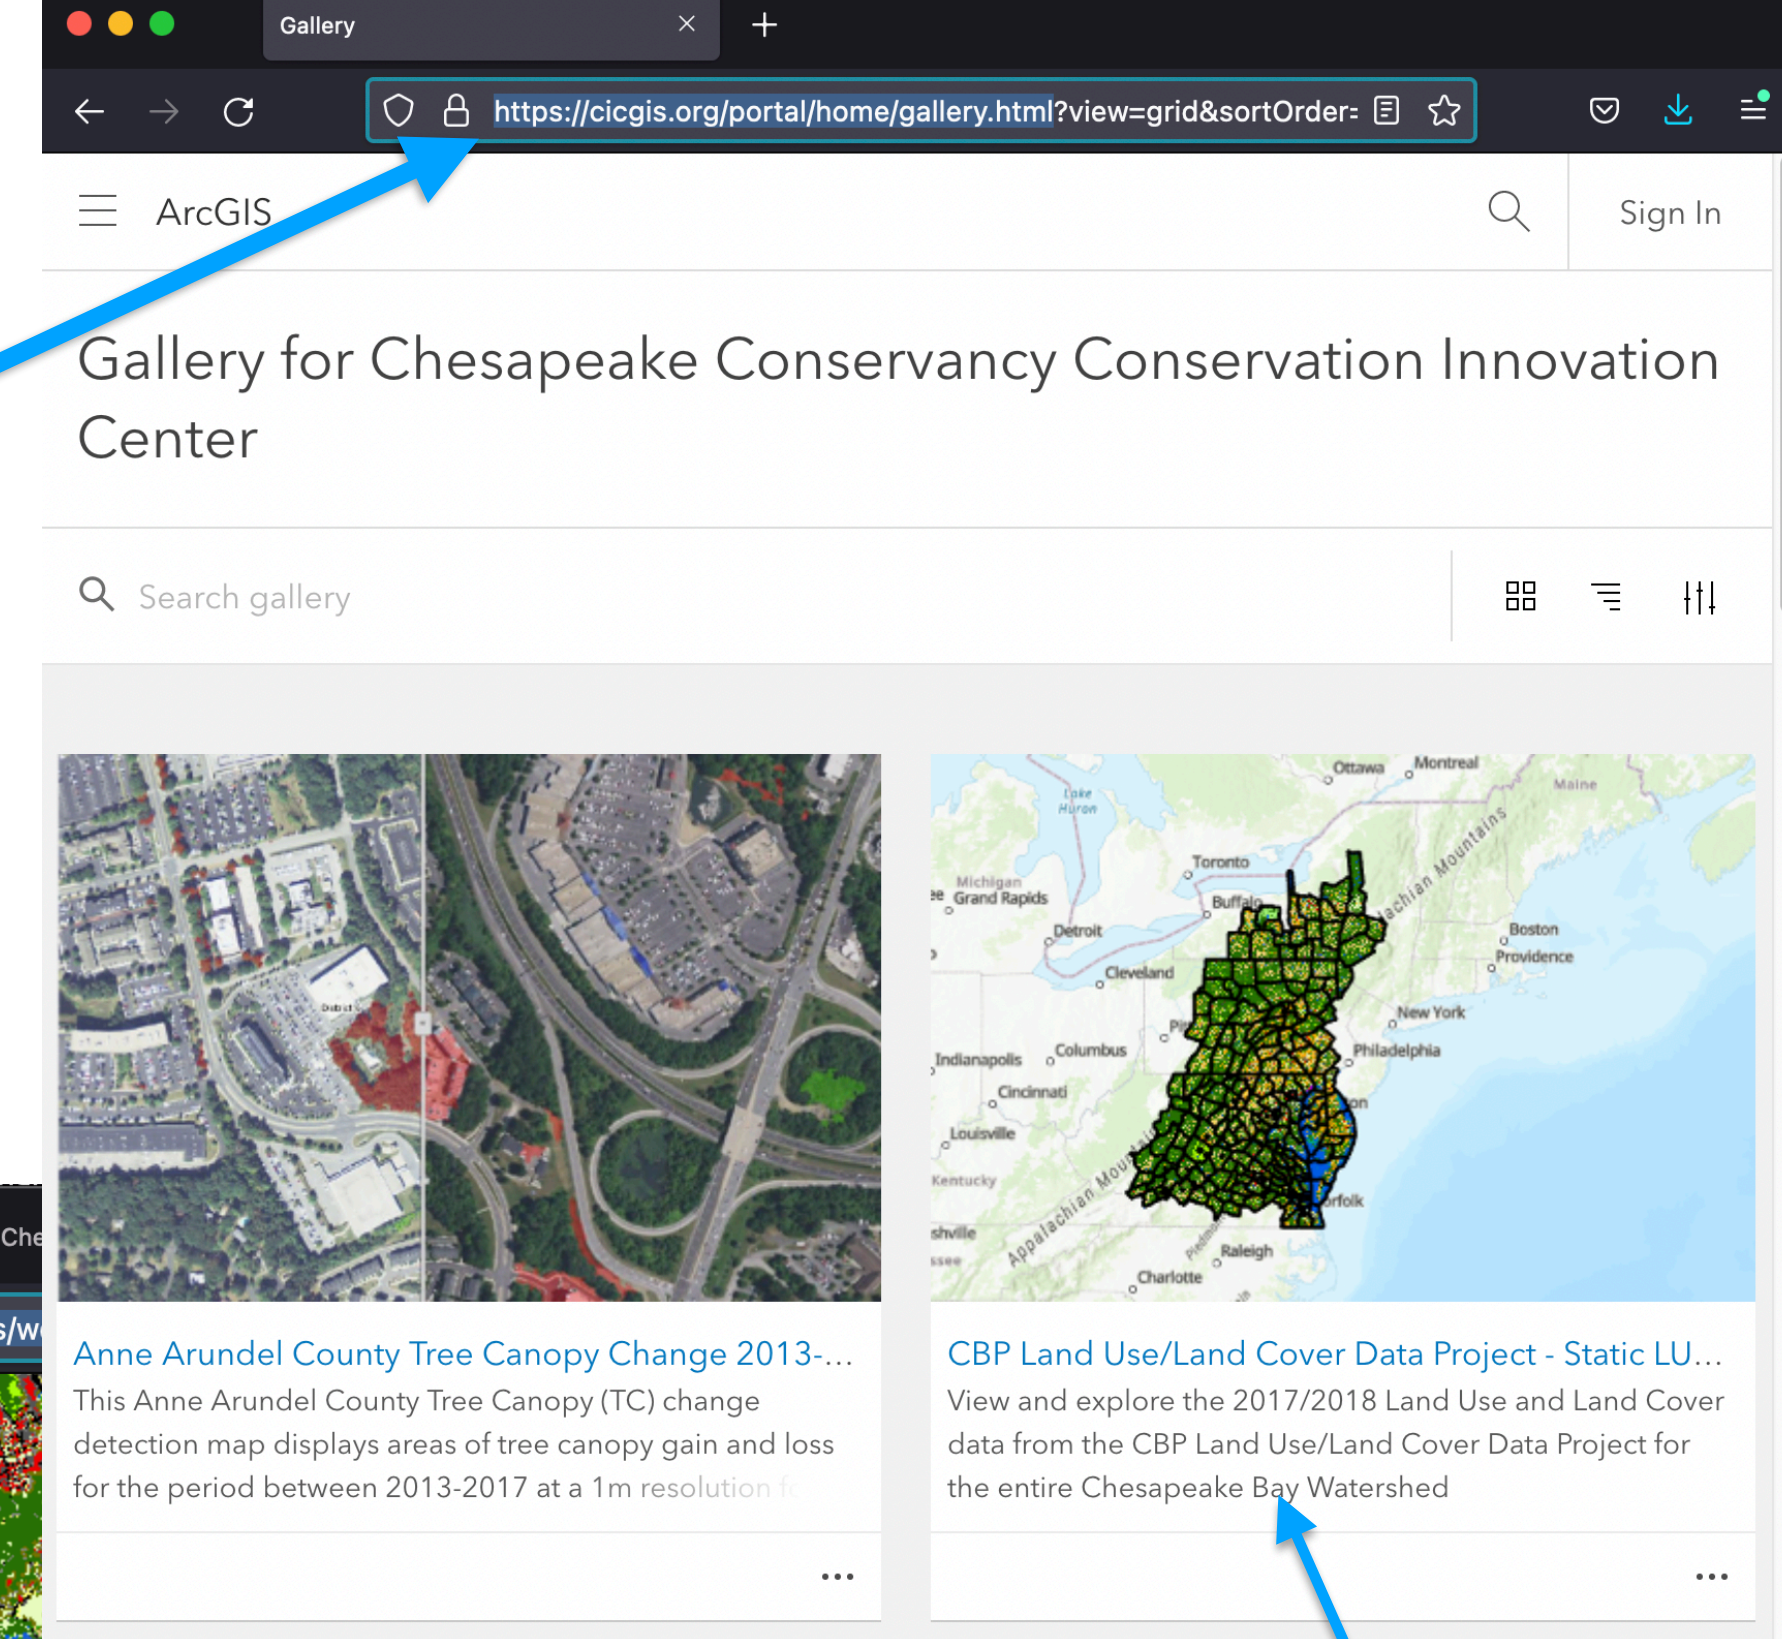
Gallery

https://cicgis.org/portal/home/gallery.html?view=grid&sortOrder=

ArcGIS

Sign In

Gallery for Chesapeake Conservancy Conservation Innovation Center

Search gallery

Ottawa Montreal Lake Huron Maine Michigan Grand Rapids Toronto Buffalo Detroit Boston Providence Cleveland New York Indianapolis Columbus Philadelphia Cincinnati Louisville Kentucky Raleigh Charlotte

Che

Anne Arundel County Tree Canopy Change 2013-...

This Anne Arundel County Tree Canopy (TC) change detection map displays areas of tree canopy gain and loss for the period between 2013-2017 at a 1m resolution f

...

CBP Land Use/Land Cover Data Project - Static LU...

View and explore the 2017/2018 Land Use and Land Cover data from the CBP Land Use/Land Cover Data Project for the entire Chesapeake Bay Watershed

...